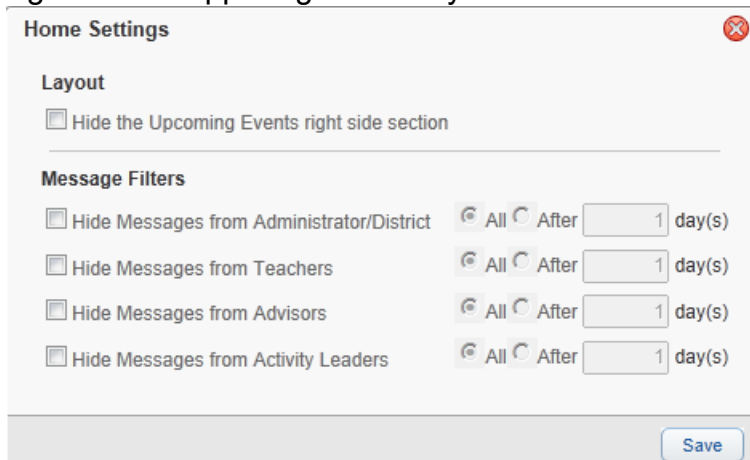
Home Settings

Layout

Hide the Upcoming Events right side section

Message Filters

| | | | | |
|---|---|---|---|---|
| Hide Messages from Administrator/District | All | After | 1 | day(s) |
| Hide Messages from Teachers | All | After | 1 | day(s) |
| Hide Messages from Advisors | All | After | 1 | day(s) |
| Hide Messages from Activity Leaders | All | After | 1 | day(s) |

Save